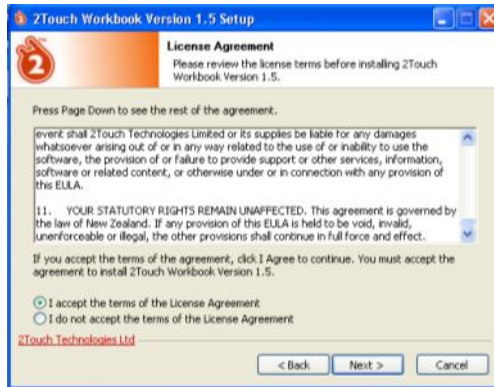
2Touch Workbook Version 1.5 Setup

License Agreement

Please review the license terms before installing 2Touch Workbook Version 1.5.

Press Page Down to see the rest of the agreement.

event shall 2Touch Technologies Limited or its supplies be liable for any damages whatsoever arising out of or in any way related to the use of or inability to use the software, the provision of or failure to provide support or other services, information, software or related content, or otherwise under or in connection with any provision of this EULA.

11. YOUR STATUTORY RIGHTS REMAIN UNAFFECTED. This agreement is governed by the law of New Zealand. If any provision of this EULA is held to be void, invalid, unenforceable or illegal, the other provisions shall continue in full force and effect.

If you accept the terms of the agreement, click I Agree to continue. You must accept the agreement to install 2Touch Workbook Version 1.5.

I accept the terms of the License Agreement
I do not accept the terms of the License Agreement

2Touch Technologies Ltd

< Back
Next >
Cancel